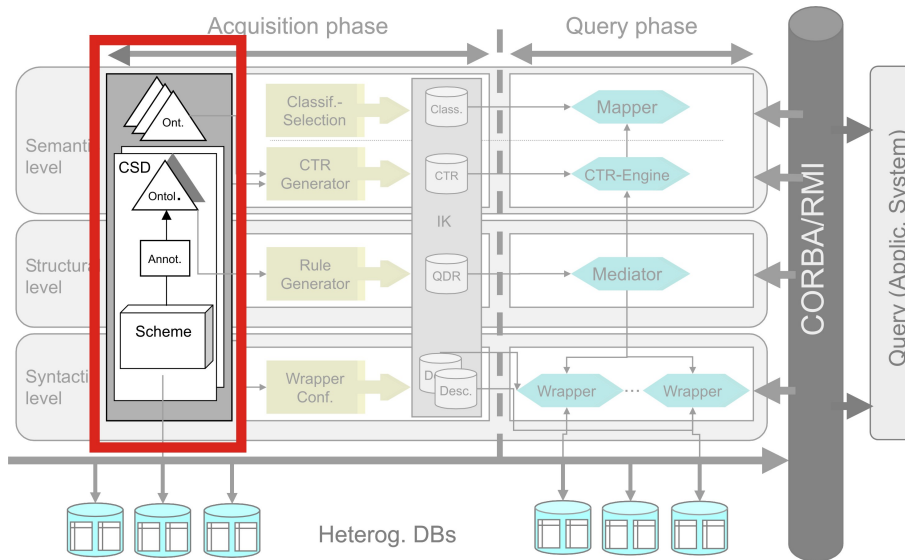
Acquisition phase

Query phase

Semantic level

Structural level

Syntactic level

Ont.

CSD

Ontol.

Annot.

Scheme

Classif.-Selection

CTR Generator

Rule Generator

Wrapper Conf.

Class.

CTR

IK

QDR

D

Desc.

Mapper

CTR-Engine

Mediator

Wrapper

…

Wrapper

CORBA/RMI

Query (Applic. System)

Heterog. DBs